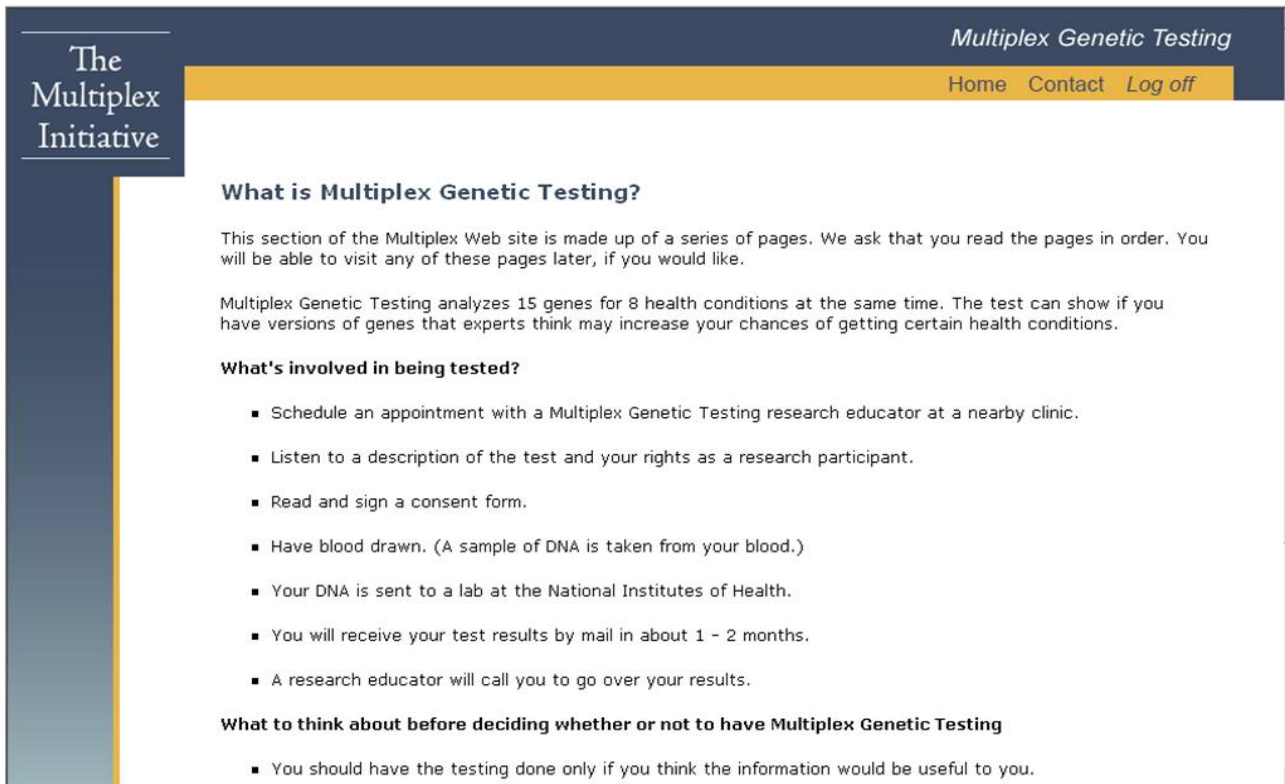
The Multiplex Initiative

Multiplex Genetic Testing

Home Contact Log off

What is Multiplex Genetic Testing?

This section of the Multiplex Web site is made up of a series of pages. We ask that you read the pages in order. You will be able to visit any of these pages later, if you would like.

Multiplex Genetic Testing analyzes 15 genes for 8 health conditions at the same time. The test can show if you have versions of genes that experts think may increase your chances of getting certain health conditions.

What's involved in being tested?

- Schedule an appointment with a Multiplex Genetic Testing research educator at a nearby clinic.
- Listen to a description of the test and your rights as a research participant.
- Read and sign a consent form.
- Have blood drawn. (A sample of DNA is taken from your blood.)
- Your DNA is sent to a lab at the National Institutes of Health.
- You will receive your test results by mail in about 1 - 2 months.
- A research educator will call you to go over your results.

What to think about before deciding whether or not to have Multiplex Genetic Testing

- You should have the testing done only if you think the information would be useful to you.